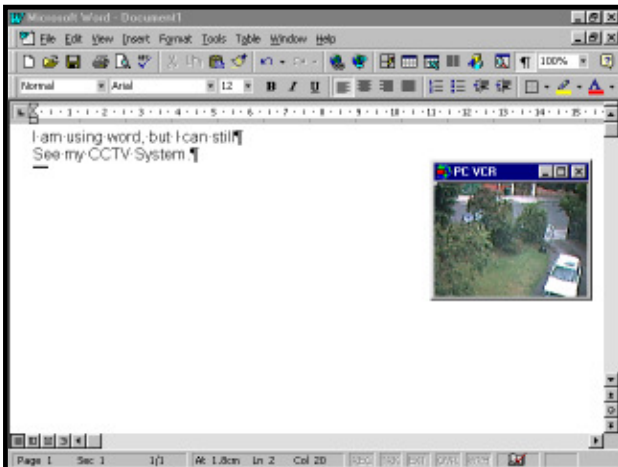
Microsoft Word - Document1

File Edit View Insert Format Tools Table Window Help

100%

Normal Arial 12 B I U

I·am·using·word,·but·I·can·still¶
See·my·CCTV·System.¶

PC VCR

Page 1 Sec 1 1/1 At 1.8cm Ln 2 Col 20 REC TRK EXT OVR WPH